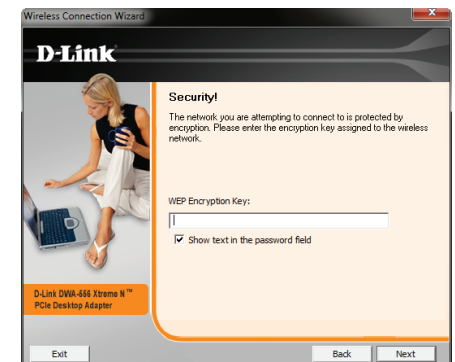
Wireless Connection Wizard

D-Link

Security!

The network you are attempting to connect to is protected by encryption. Please enter the encryption key assigned to the wireless network.

WEP Encryption Key:

Show text in the password field

D-Link DWA-556 Xtreme N™ PCIe Desktop Adapter

Exit

Back

Next